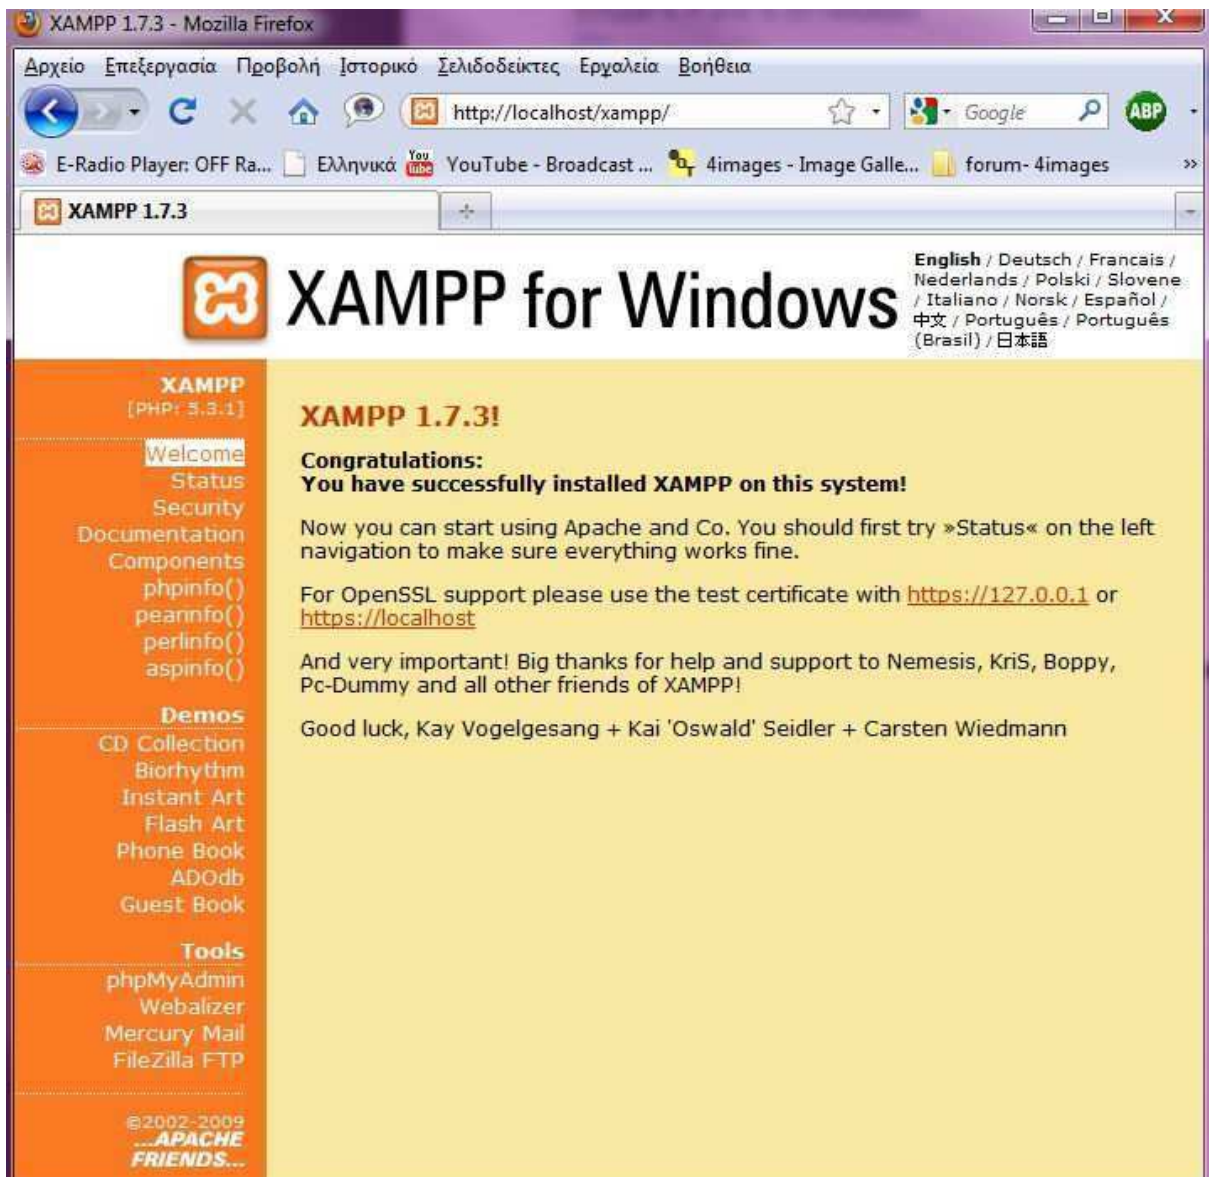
XAMPP 1.7.3 - Mozilla Firefox

Αρχείο Επεξεργασία Προβολή Ιστορικό Σελιδοδείκτες Εργαλεία Βοήθεια

http://localhost/xampp/

Google

ABP

E-Radio Player: OFF Ra... Ελληνικά YouTube - Broadcast ... 4images - Image Galle... forum- 4images

XAMPP 1.7.3

XAMPP for Windows

English / Deutsch / Francais / Nederlands / Polski / Slovene / Italiano / Norsk / Español / 中文 / Português / Português (Brasil) / 日本語

XAMPP
[PHP: 5.3.1]

Welcome
Status
Security
Documentation
Components
phpinfo()
pearinfo()
perlinfo()
aspinfo()

Demos
CD Collection
Biorhythm
Instant Art
Flash Art
Phone Book
ADOdb
Guest Book

Tools
phpMyAdmin
Webalizer
Mercury Mail
FileZilla FTP

©2002-2009
...APACHE FRIENDS...

XAMPP 1.7.3!

Congratulations:
You have successfully installed XAMPP on this system!

Now you can start using Apache and Co. You should first try »Status« on the left navigation to make sure everything works fine.

For OpenSSL support please use the test certificate with https://127.0.0.1 or https://localhost

And very important! Big thanks for help and support to Nemesis, KriS, Boppy, Pc-Dummy and all other friends of XAMPP!

Good luck, Kay Vogelgesang + Kai 'Oswald' Seidler + Carsten Wiedmann